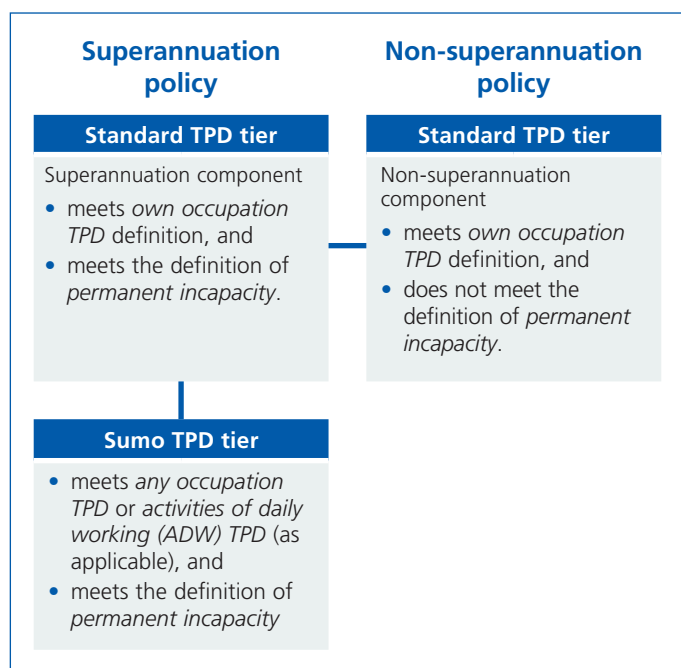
Superannuation policy

Non-superannuation policy

Standard TPD tier

Superannuation component

- meets *own occupation TPD* definition, and
- meets the definition of *permanent incapacity*.

Standard TPD tier

Non-superannuation component

- meets *own occupation TPD* definition, and
- does not meet the definition of *permanent incapacity*.

Sumo TPD tier

- meets *any occupation TPD* or *activities of daily working (ADW) TPD* (as applicable), and
- meets the definition of *permanent incapacity*